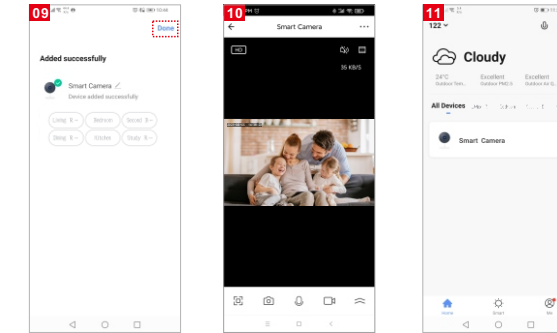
09

Done

Added successfully

Smart Camera

Device added successfully

Living R··· Bedroom Second R···

Dining R··· Kitchen Study R···

10

Smart Camera

HD

35 KB/S

11

122

Cloudy

24°C
Outdoor Tem...

Excellent
Outdoor PM2.5

Excellent
Outdoor Air Q...

All Devices

Smart Camera

Home

Smart

Me